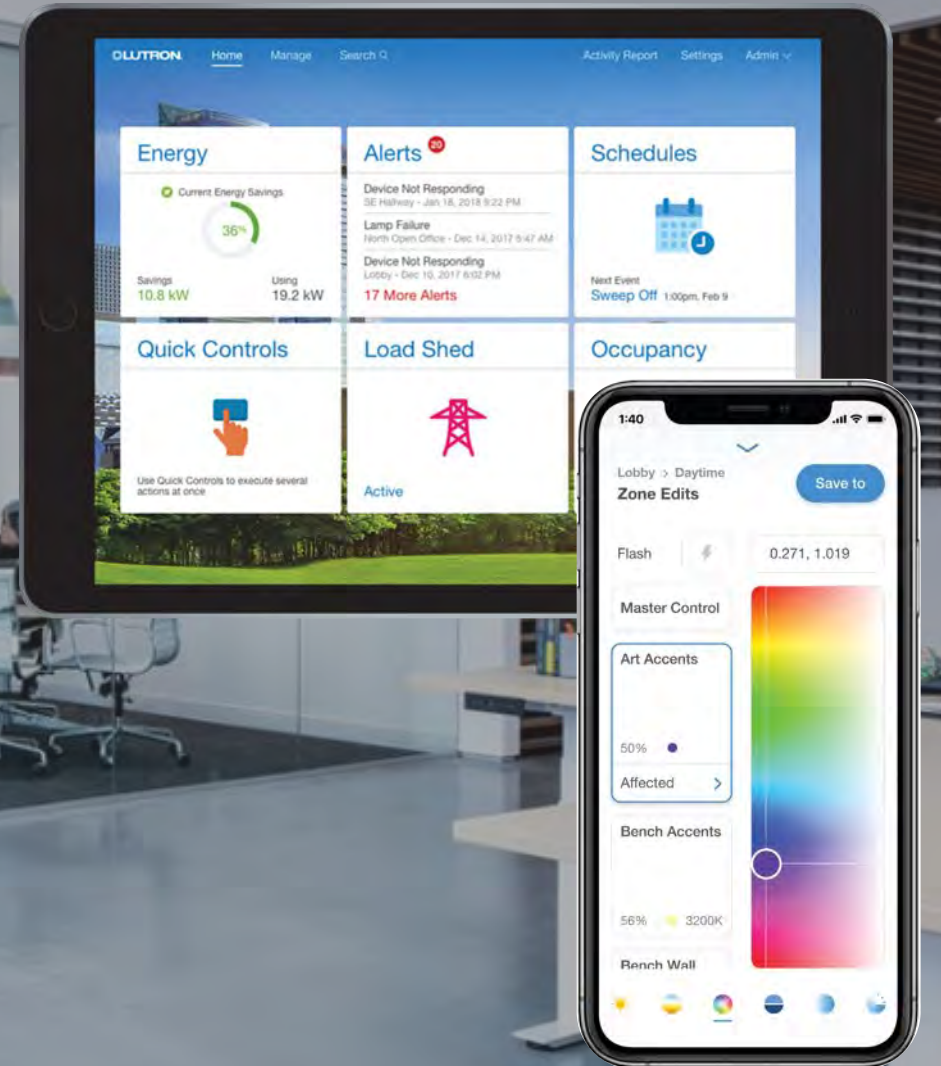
LUTRON Home Manage Search Activity Report Settings Admin

Energy

Current Energy Savings

36%

Savings
10.8 kW

Using
19.2 kW

Alerts 20

Device Not Responding
SE Hallway - Jan 18, 2018 9:22 PM

Lamp Failure
North Open Office - Dec 14, 2017 5:47 AM

Device Not Responding
Lobby - Dec 10, 2017 6:02 PM

17 More Alerts

Schedules

Next Event
Sweep Off 1:00pm, Feb 9

Quick Controls

Use Quick Controls to execute several actions at once

Load Shed

Active

Occupancy

1:40

Lobby > Daytime
Zone Edits

Save to

Flash

0.271, 1.019

Master Control

Art Accents

50%

Affected

Bench Accents

56% 3200K

Bench Wall